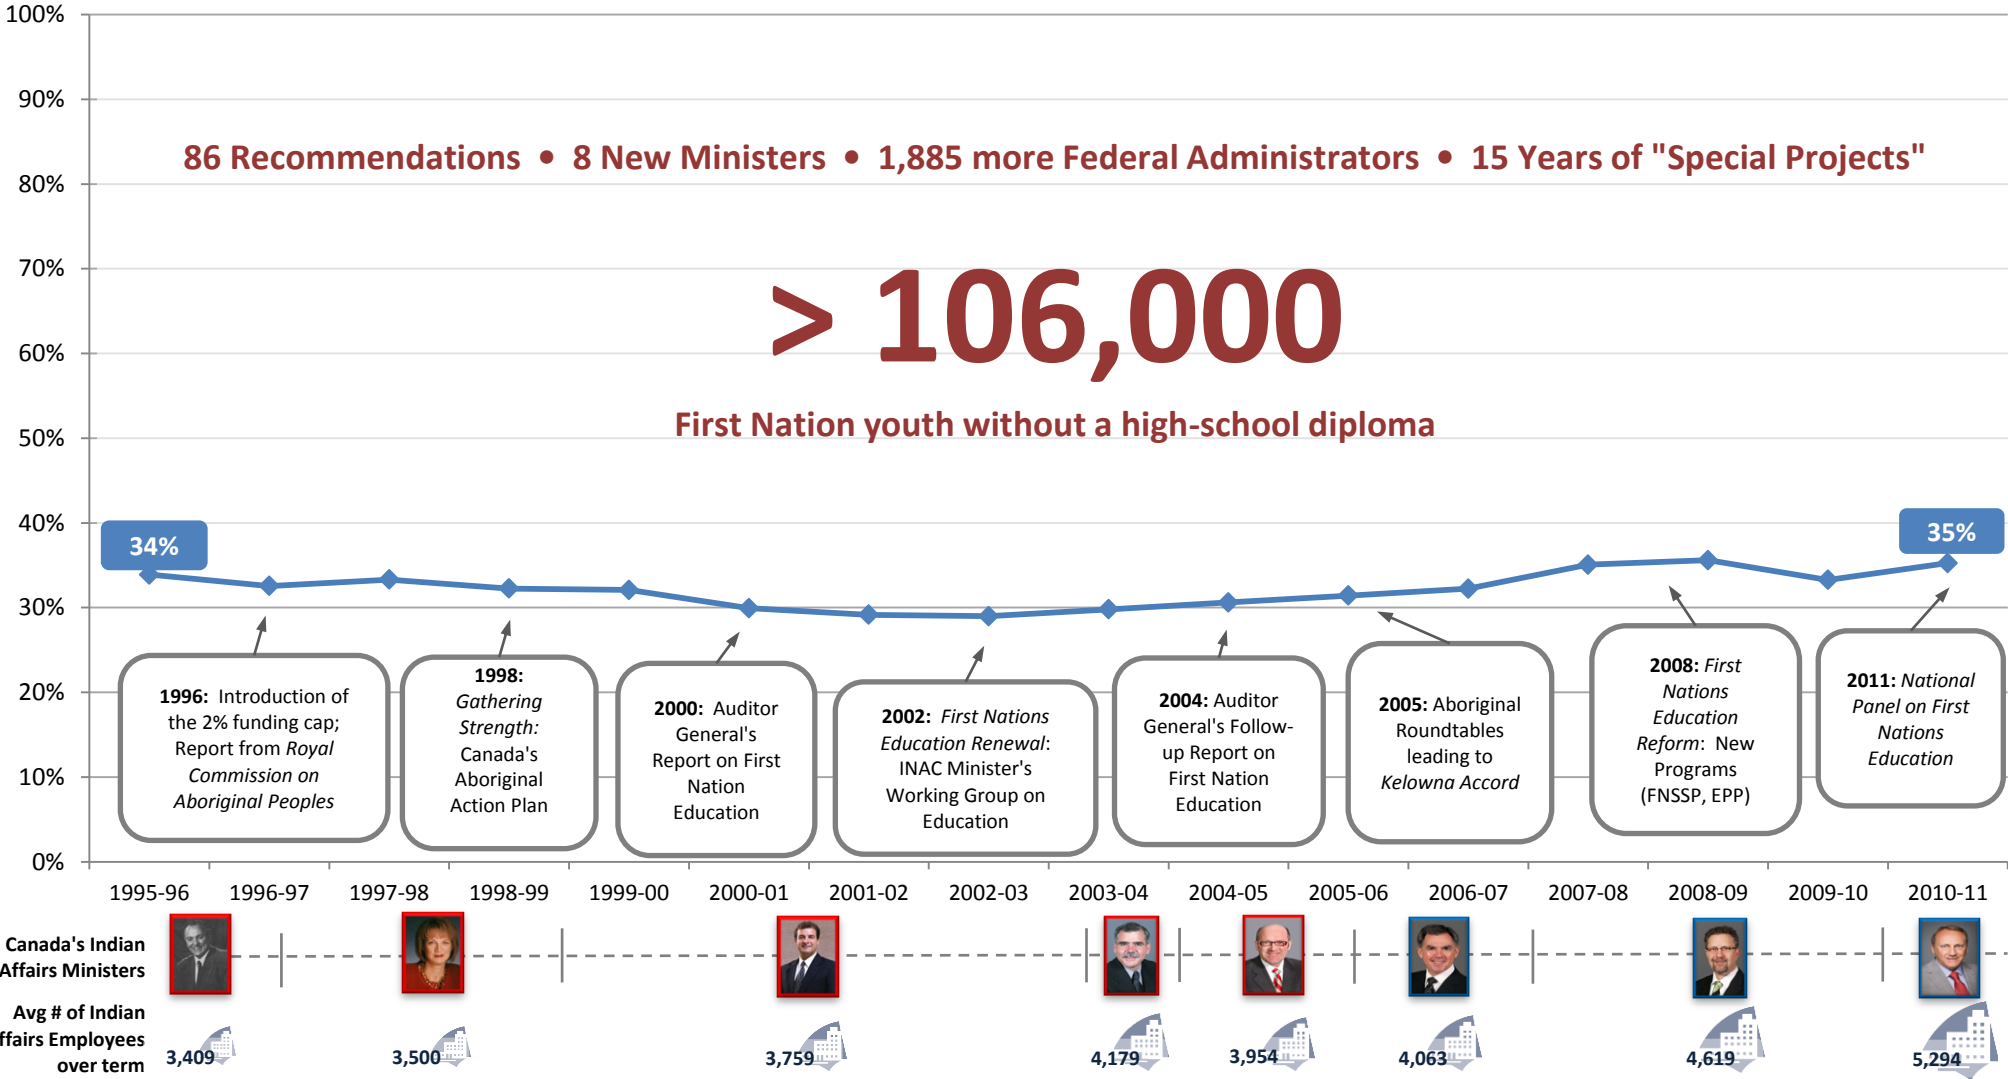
100%
90%
80%
70%
60%
50%
40%
30%
20%
10%
0%

86 Recommendations • 8 New Ministers • 1,885 more Federal Administrators • 15 Years of "Special Projects"

> 106,000

First Nation youth without a high-school diploma

34%

35%

**1996:** Introduction of the 2% funding cap; Report from *Royal Commission on Aboriginal Peoples*

**1998:** *Gathering Strength:* Canada's Aboriginal Action Plan

**2000:** Auditor General's Report on First Nation Education

**2002:** *First Nations Education Renewal*: INAC Minister's Working Group on Education

**2004:** Auditor General's Follow-up Report on First Nation Education

**2005:** Aboriginal Roundtables leading to *Kelowna Accord*

**2008:** *First Nations Education Reform*: New Programs (FNSSP, EPP)

**2011:** *National Panel on First Nations Education*

1995-96, 1996-97, 1997-98, 1998-99, 1999-00, 2000-01, 2001-02, 2002-03, 2003-04, 2004-05, 2005-06, 2006-07, 2007-08, 2008-09, 2009-10, 2010-11

Canada's Indian Affairs Ministers

Avg # of Indian ffairs Employees over term

3,409
3,500
3,759
4,179
3,954
4,063
4,619
5,294